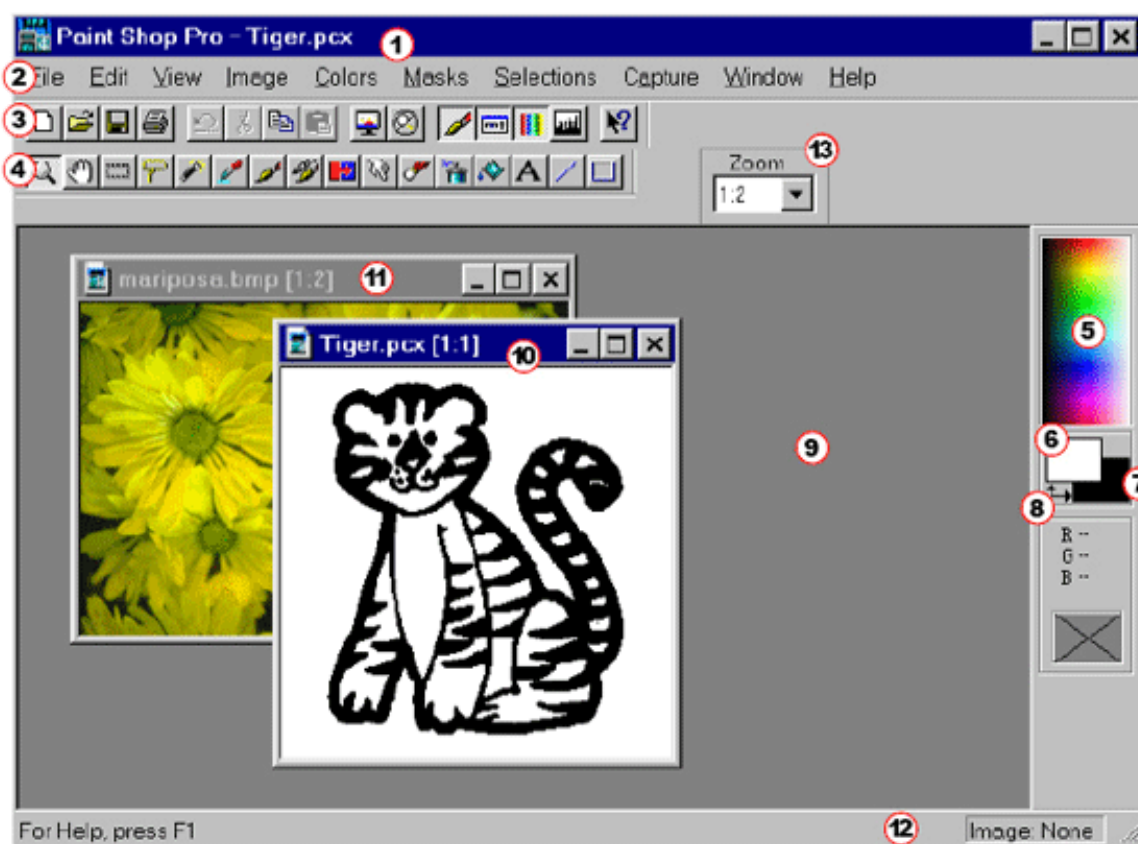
Paint Shop Pro - Tiger.pcx ①

②File Edit View Image Colors Masks Selections Capture Window Help

③

④

Zoom ⑬
1:2

mariposa.bmp [1:2] ⑪

Tiger.pcx [1:1] ⑩

⑨

⑤

⑥

⑦

⑧

R --
G --
B --

For Help, press F1 ⑫ Image: None